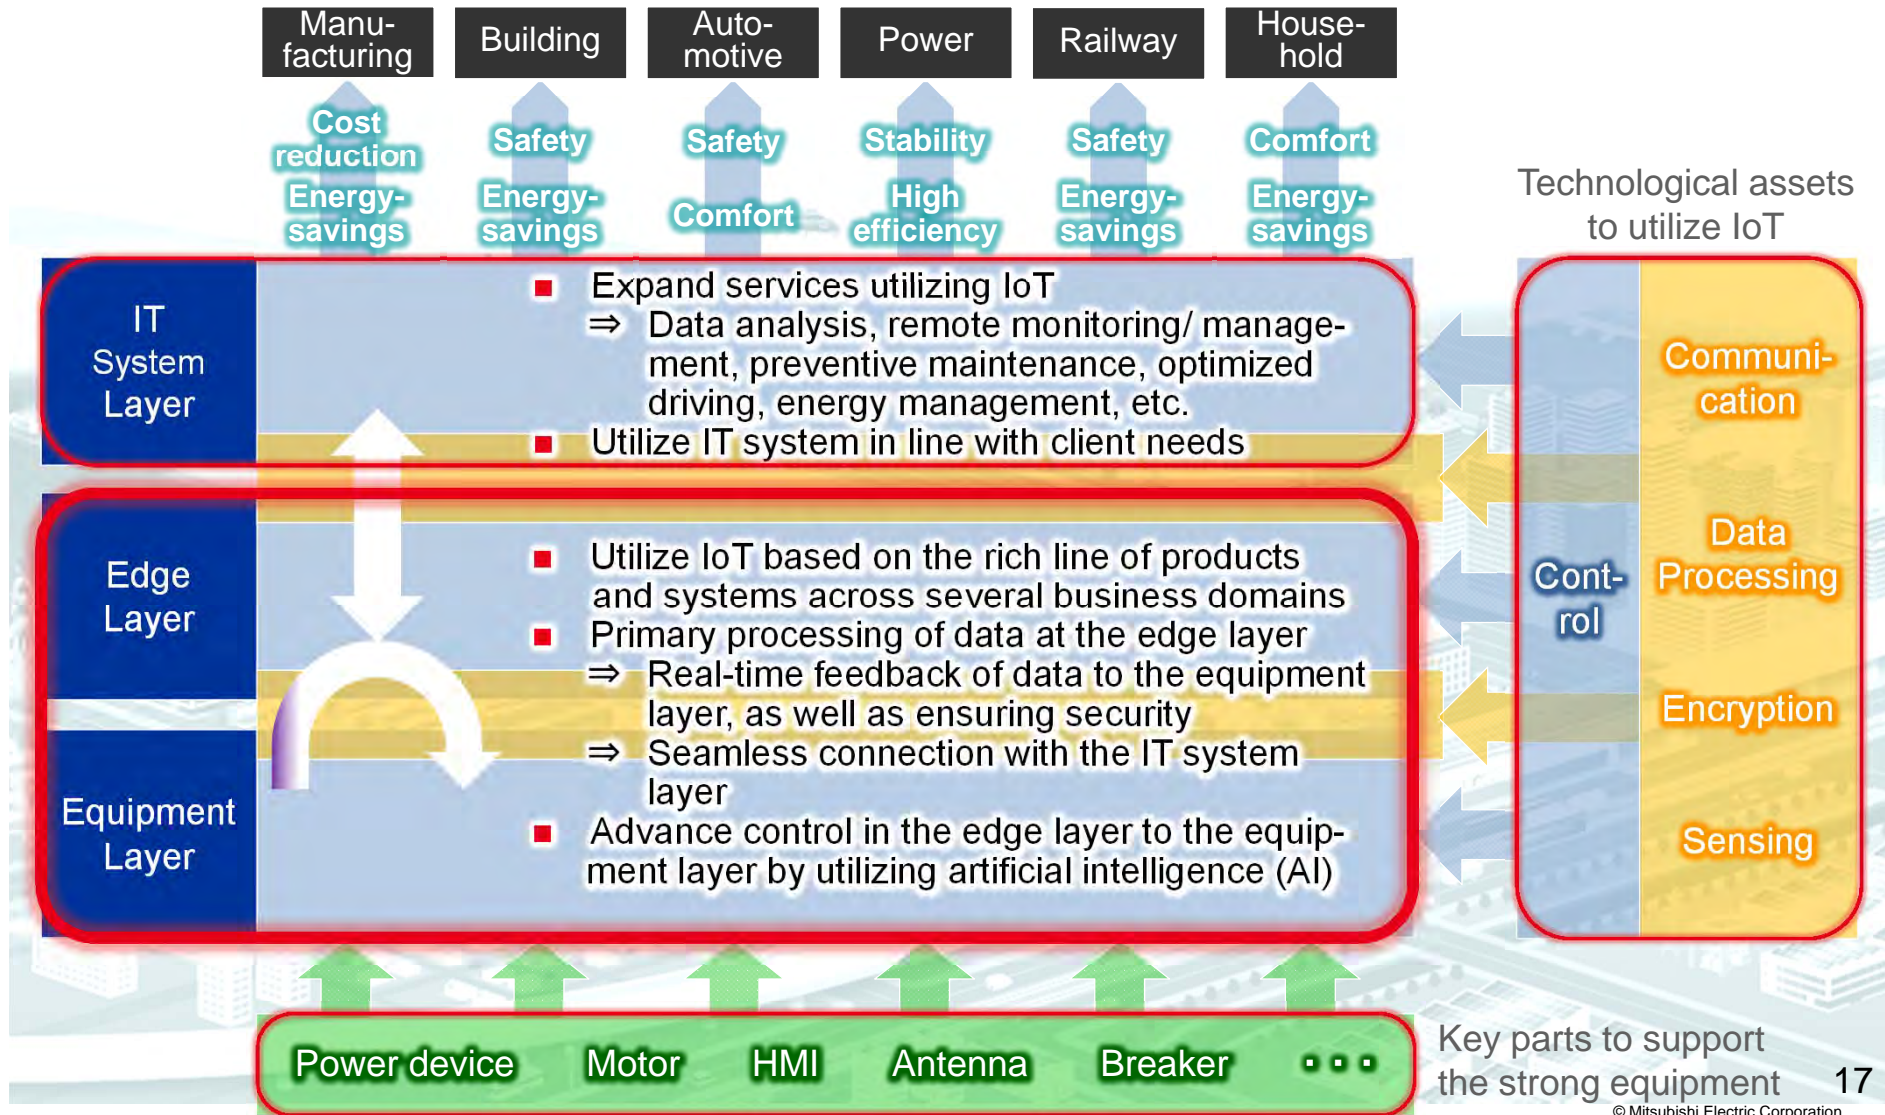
Manufacturing
Building
Automotive
Power
Railway
Household

Cost reduction
Energy-savings
Safety
Energy-savings
Safety
Comfort
Stability
High efficiency
Safety
Energy-savings
Comfort
Energy-savings

Technological assets to utilize IoT

IT System Layer

■ Expand services utilizing IoT
⇒ Data analysis, remote monitoring/ management, preventive maintenance, optimized driving, energy management, etc.
■ Utilize IT system in line with client needs

Edge Layer

Equipment Layer

■ Utilize IoT based on the rich line of products and systems across several business domains
■ Primary processing of data at the edge layer
⇒ Real-time feedback of data to the equipment layer, as well as ensuring security
⇒ Seamless connection with the IT system layer
■ Advance control in the edge layer to the equipment layer by utilizing artificial intelligence (AI)

Control

Communication
Data Processing
Encryption
Sensing

Power device
Motor
HMI
Antenna
Breaker
• • •

Key parts to support the strong equipment

17

© Mitsubishi Electric Corporation